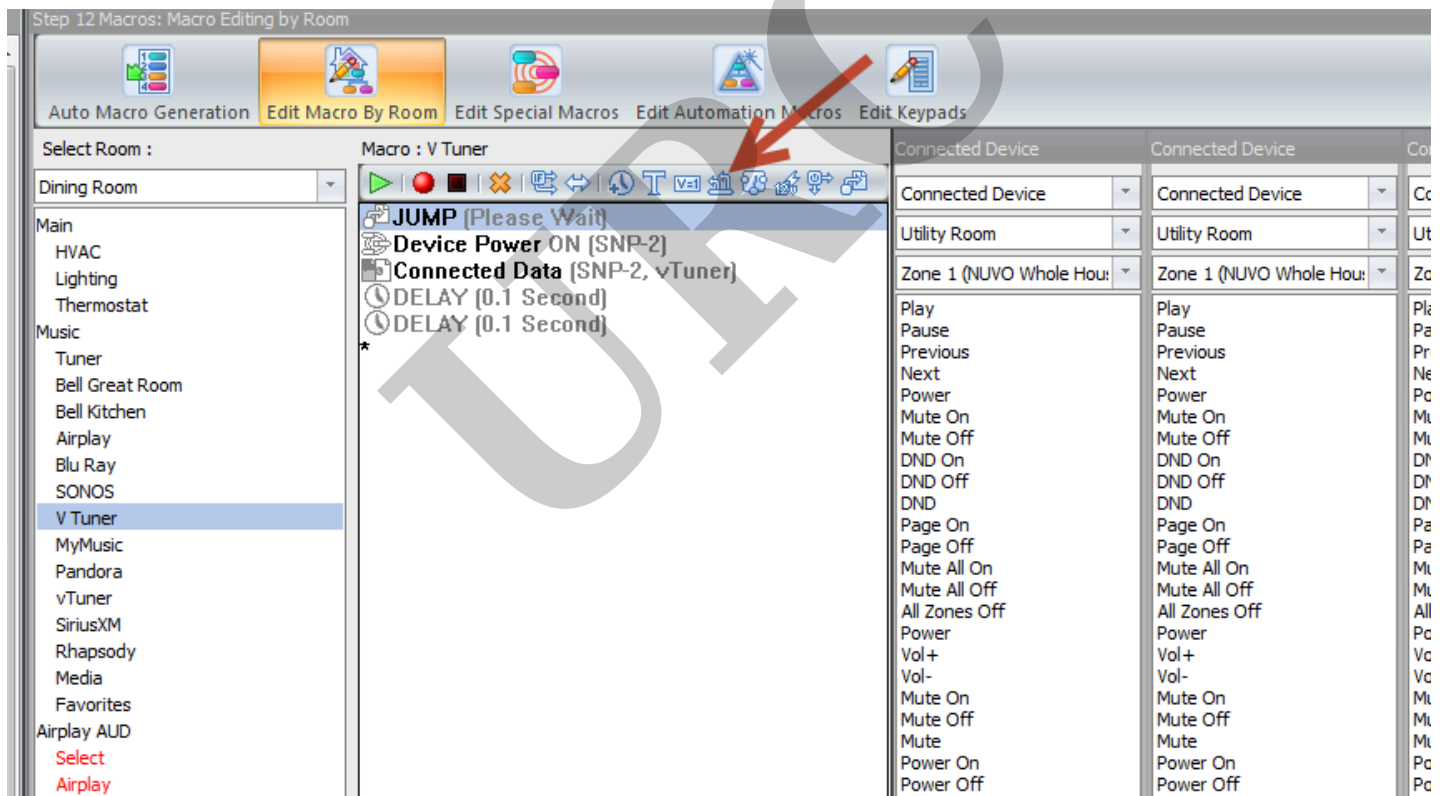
Step 12 Macros: Macro Editing by Room

Auto Macro Generation
Edit Macro By Room
Edit Special Macros
Edit Automation Macros
Edit Keypads

Select Room :

Dining Room

Main
HVAC
Lighting
Thermostat
Music
Tuner
Bell Great Room
Bell Kitchen
Airplay
Blu Ray
SONOS
V Tuner
MyMusic
Pandora
vTuner
SiriusXM
Rhapsody
Media
Favorites
Airplay AUD
Select
Airplay

Macro : V Tuner

JUMP (Please Wait)
Device Power ON (SNP-2)
Connected Data (SNP-2, vTuner)
DELAY (0.1 Second)
DELAY (0.1 Second)
*

Connected Device

Connected Device
Utility Room
Zone 1 (NUVO Whole Hou

Play
Pause
Previous
Next
Power
Mute On
Mute Off
DND On
DND Off
DND
Page On
Page Off
Mute All On
Mute All Off
All Zones Off
Power
Vol+
Vol-
Mute On
Mute Off
Mute
Power On
Power Off

Connected Device

Connected Device
Utility Room
Zone 1 (NUVO Whole Hou

Play
Pause
Previous
Next
Power
Mute On
Mute Off
DND On
DND Off
DND
Page On
Page Off
Mute All On
Mute All Off
All Zones Off
Power
Vol+
Vol-
Mute On
Mute Off
Mute
Power On
Power Off

Co
Co
Ut
Zo
Pla
Pa
Pr
Ne
Po
Mu
Mu
DN
DN
DN
Pa
Pa
Mu
Mu
All
Po
Vo
Vo
Mu
Mu
Mu
Po
Po